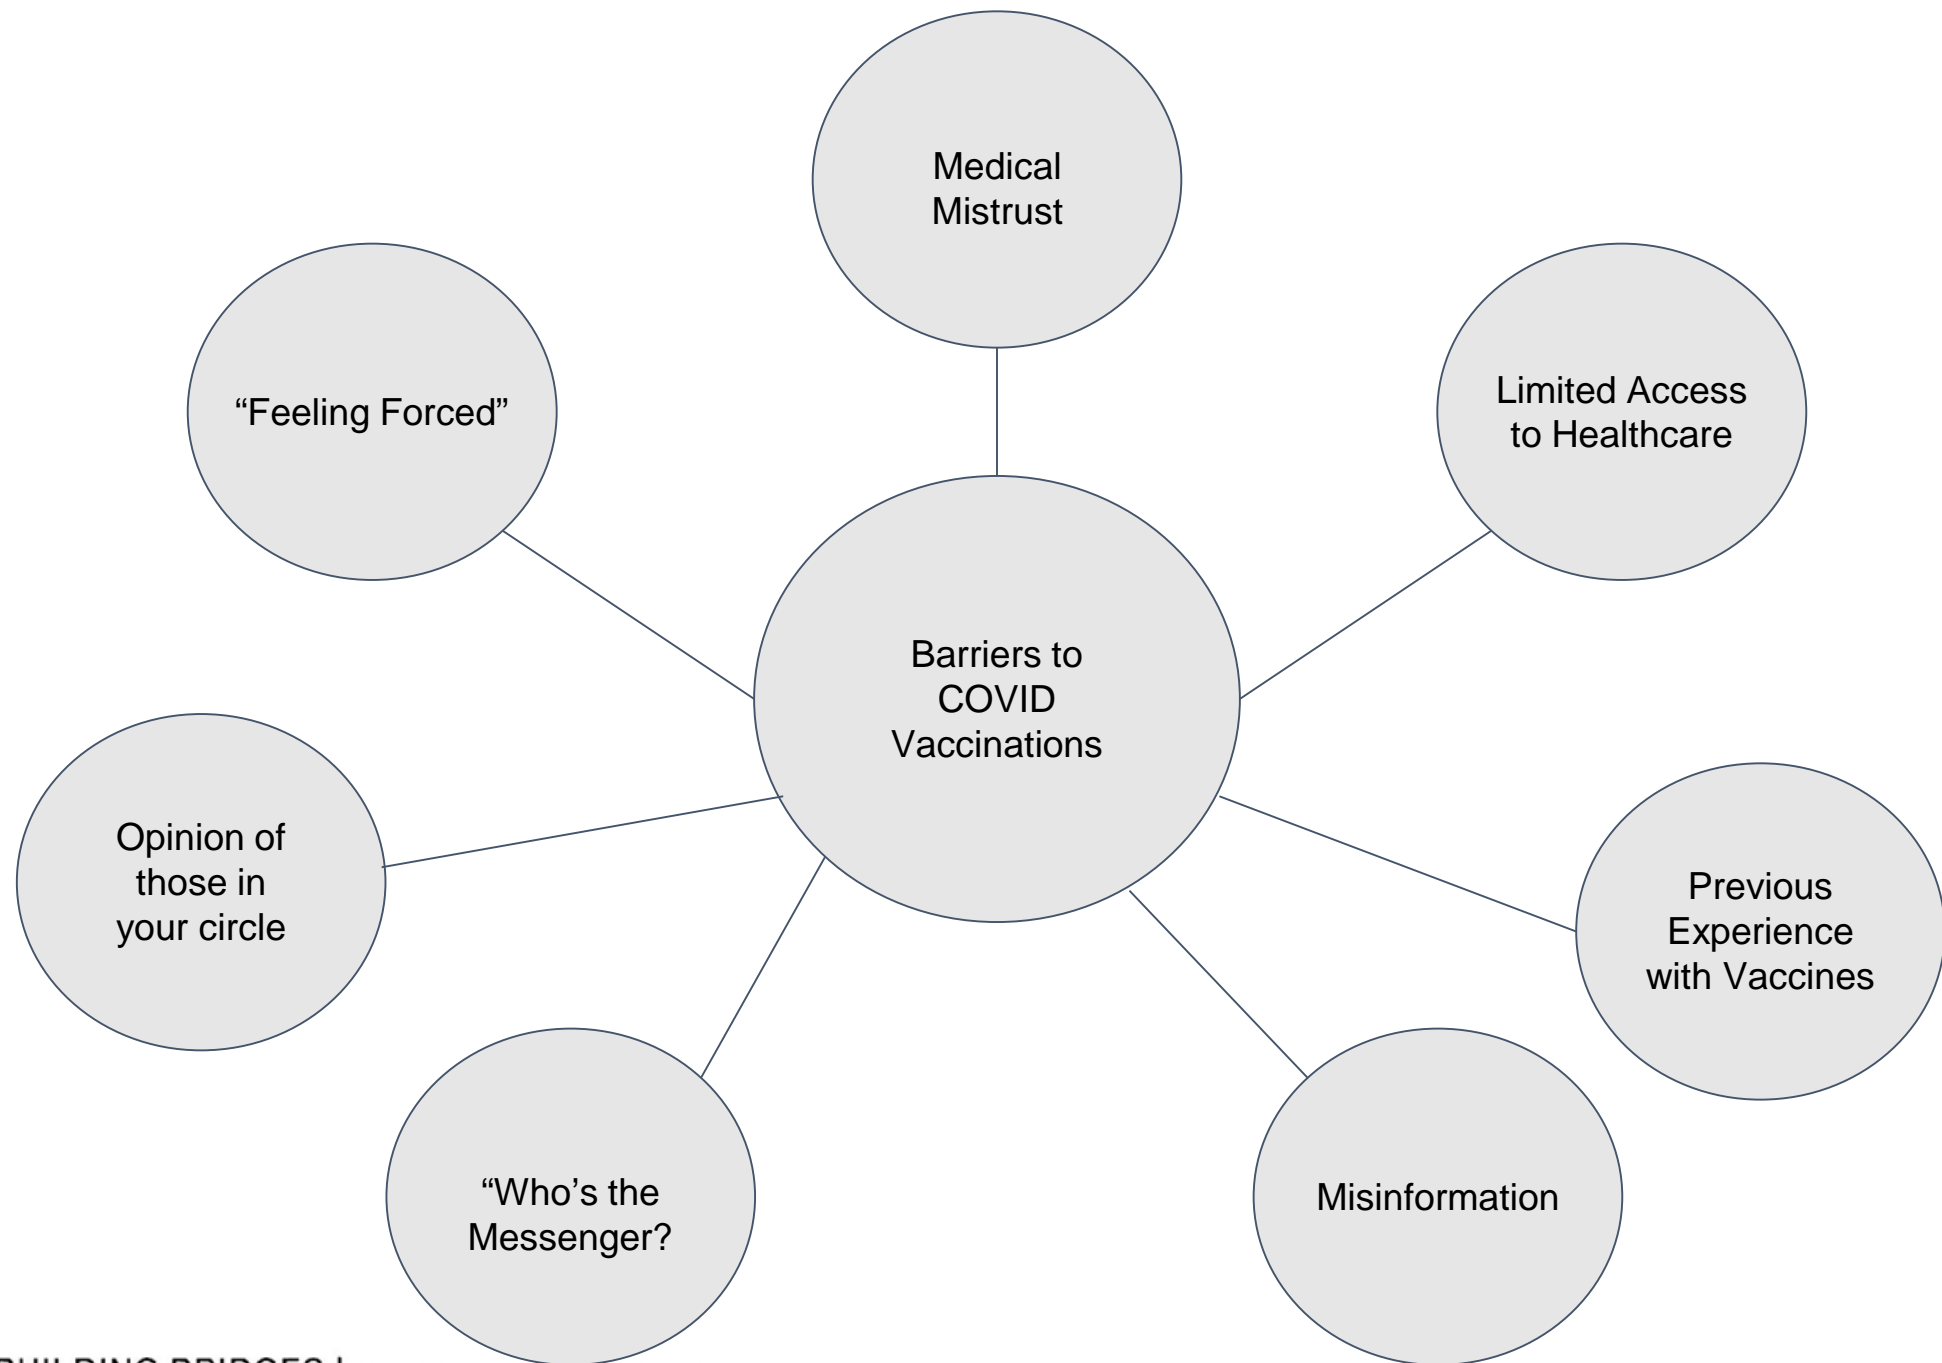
Medical Mistrust

"Feeling Forced"

Limited Access to Healthcare

Barriers to COVID Vaccinations

Opinion of those in your circle

Previous Experience with Vaccines

"Who's the Messenger?

Misinformation

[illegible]